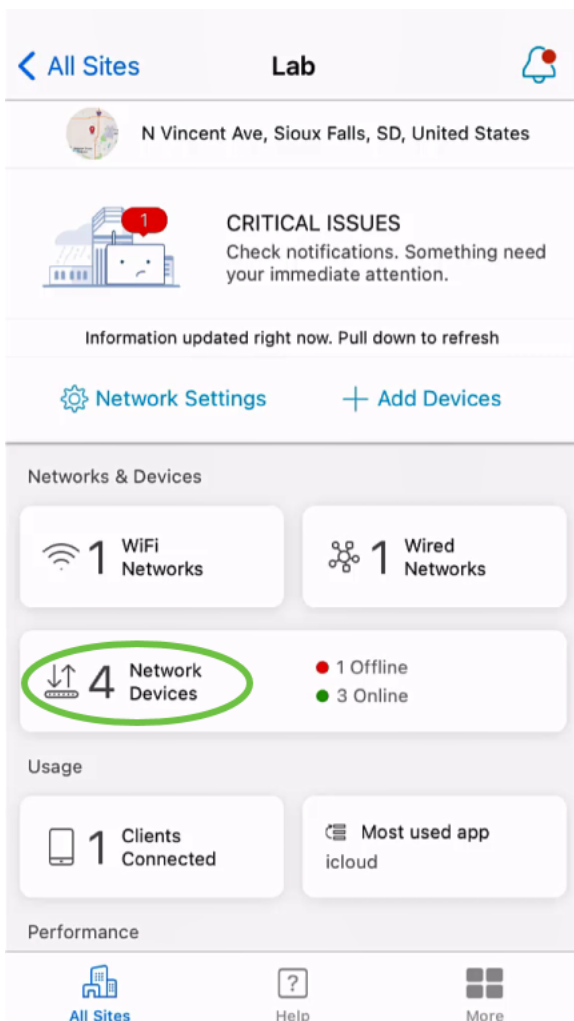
< All Sites
Lab

N Vincent Ave, Sioux Falls, SD, United States

1
CRITICAL ISSUES
Check notifications. Something need your immediate attention.

Information updated right now. Pull down to refresh

Network Settings
+ Add Devices

Networks & Devices

1 WiFi Networks

1 Wired Networks

4 Network Devices
1 Offline
3 Online

Usage

1 Clients Connected

Most used app
icloud

Performance

All Sites
Help
More